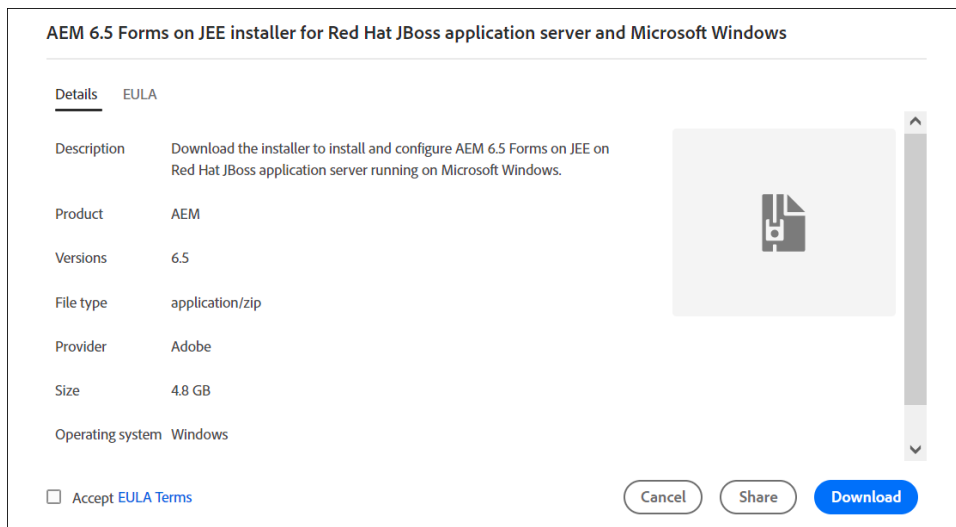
AEM 6.5 Forms on JEE installer for Red Hat JBoss application server and Microsoft Windows

Details EULA

| | |
|---|---|
| Description | Download the installer to install and configure AEM 6.5 Forms on JEE on Red Hat JBoss application server running on Microsoft Windows. |
| Product | AEM |
| Versions | 6.5 |
| File type | application/zip |
| Provider | Adobe |
| Size | 4.8 GB |
| Operating system | Windows |

Accept EULA Terms

Cancel Share Download